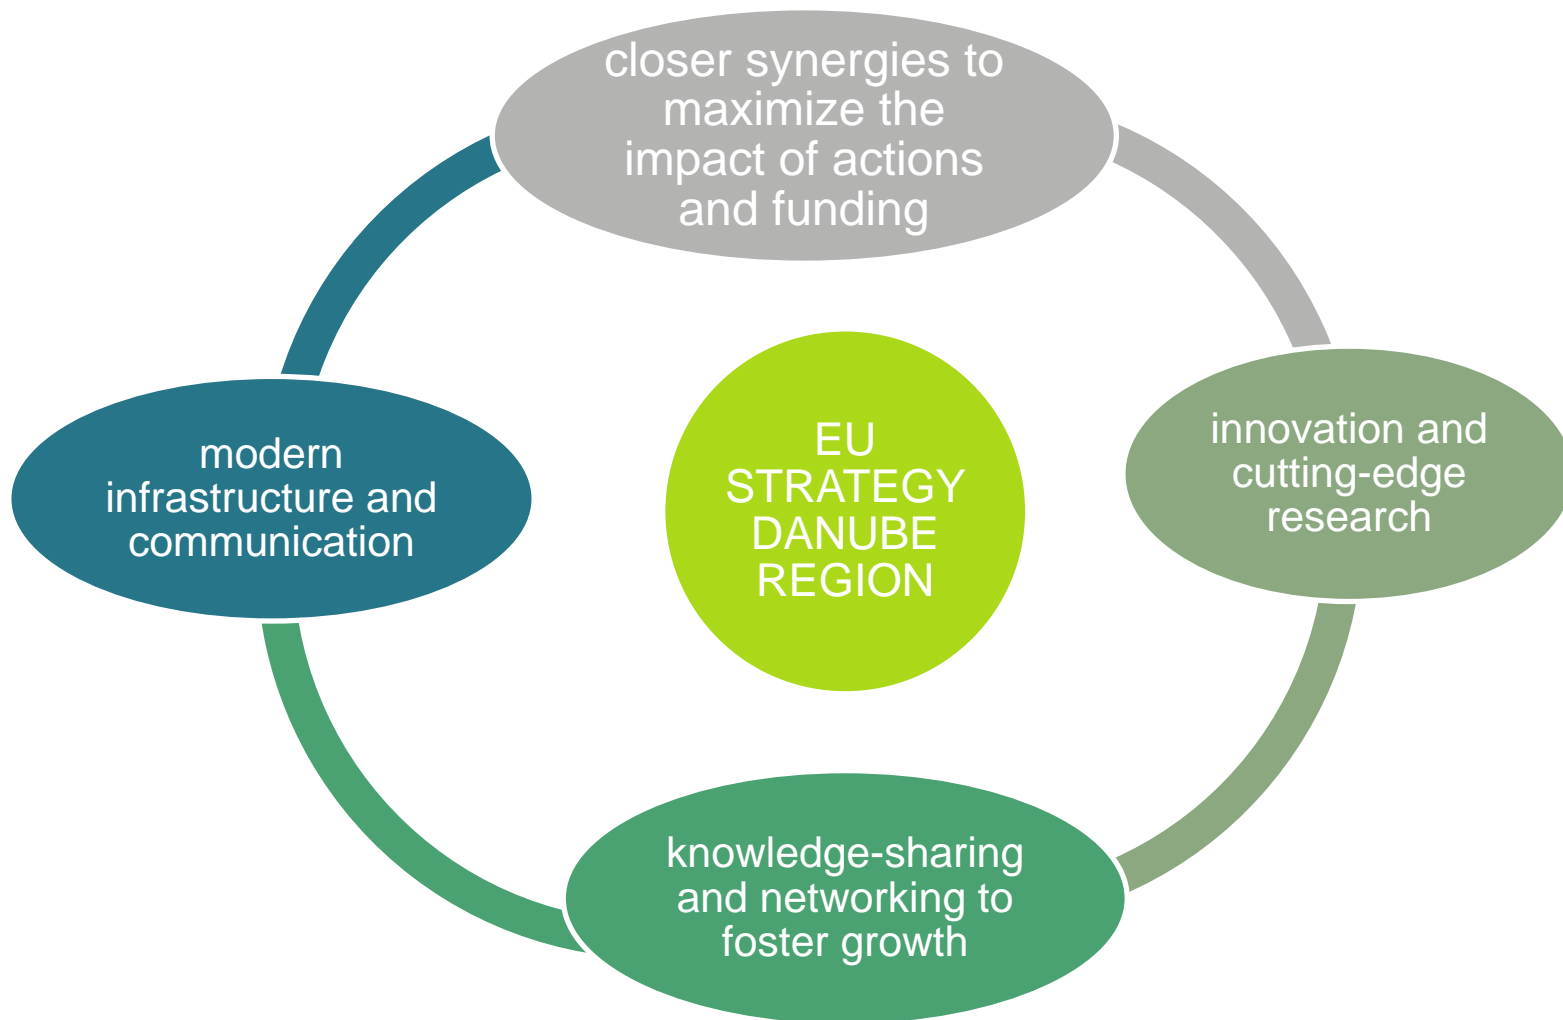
closer synergies to maximize the impact of actions and funding

modern infrastructure and communication

EU STRATEGY DANUBE REGION

innovation and cutting-edge research

knowledge-sharing and networking to foster growth